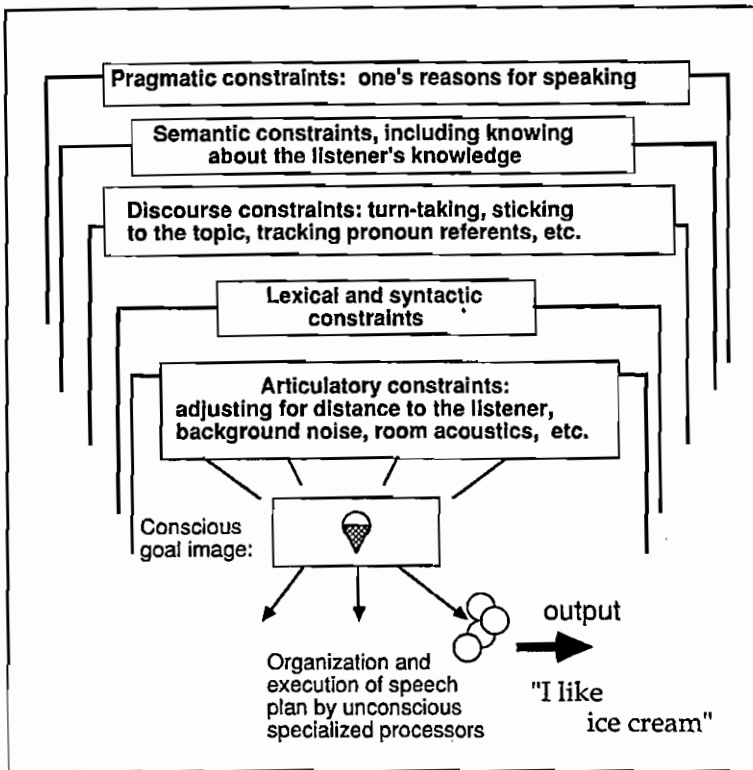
Pragmatic constraints: one's reasons for speaking

Semantic constraints, including knowing about the listener's knowledge

Discourse constraints: turn-taking, sticking to the topic, tracking pronoun referents, etc.

Lexical and syntactic constraints

Articulatory constraints: adjusting for distance to the listener, background noise, room acoustics, etc.

Conscious goal image:

output

Organization and execution of speech plan by unconscious specialized processors

"I like ice cream"